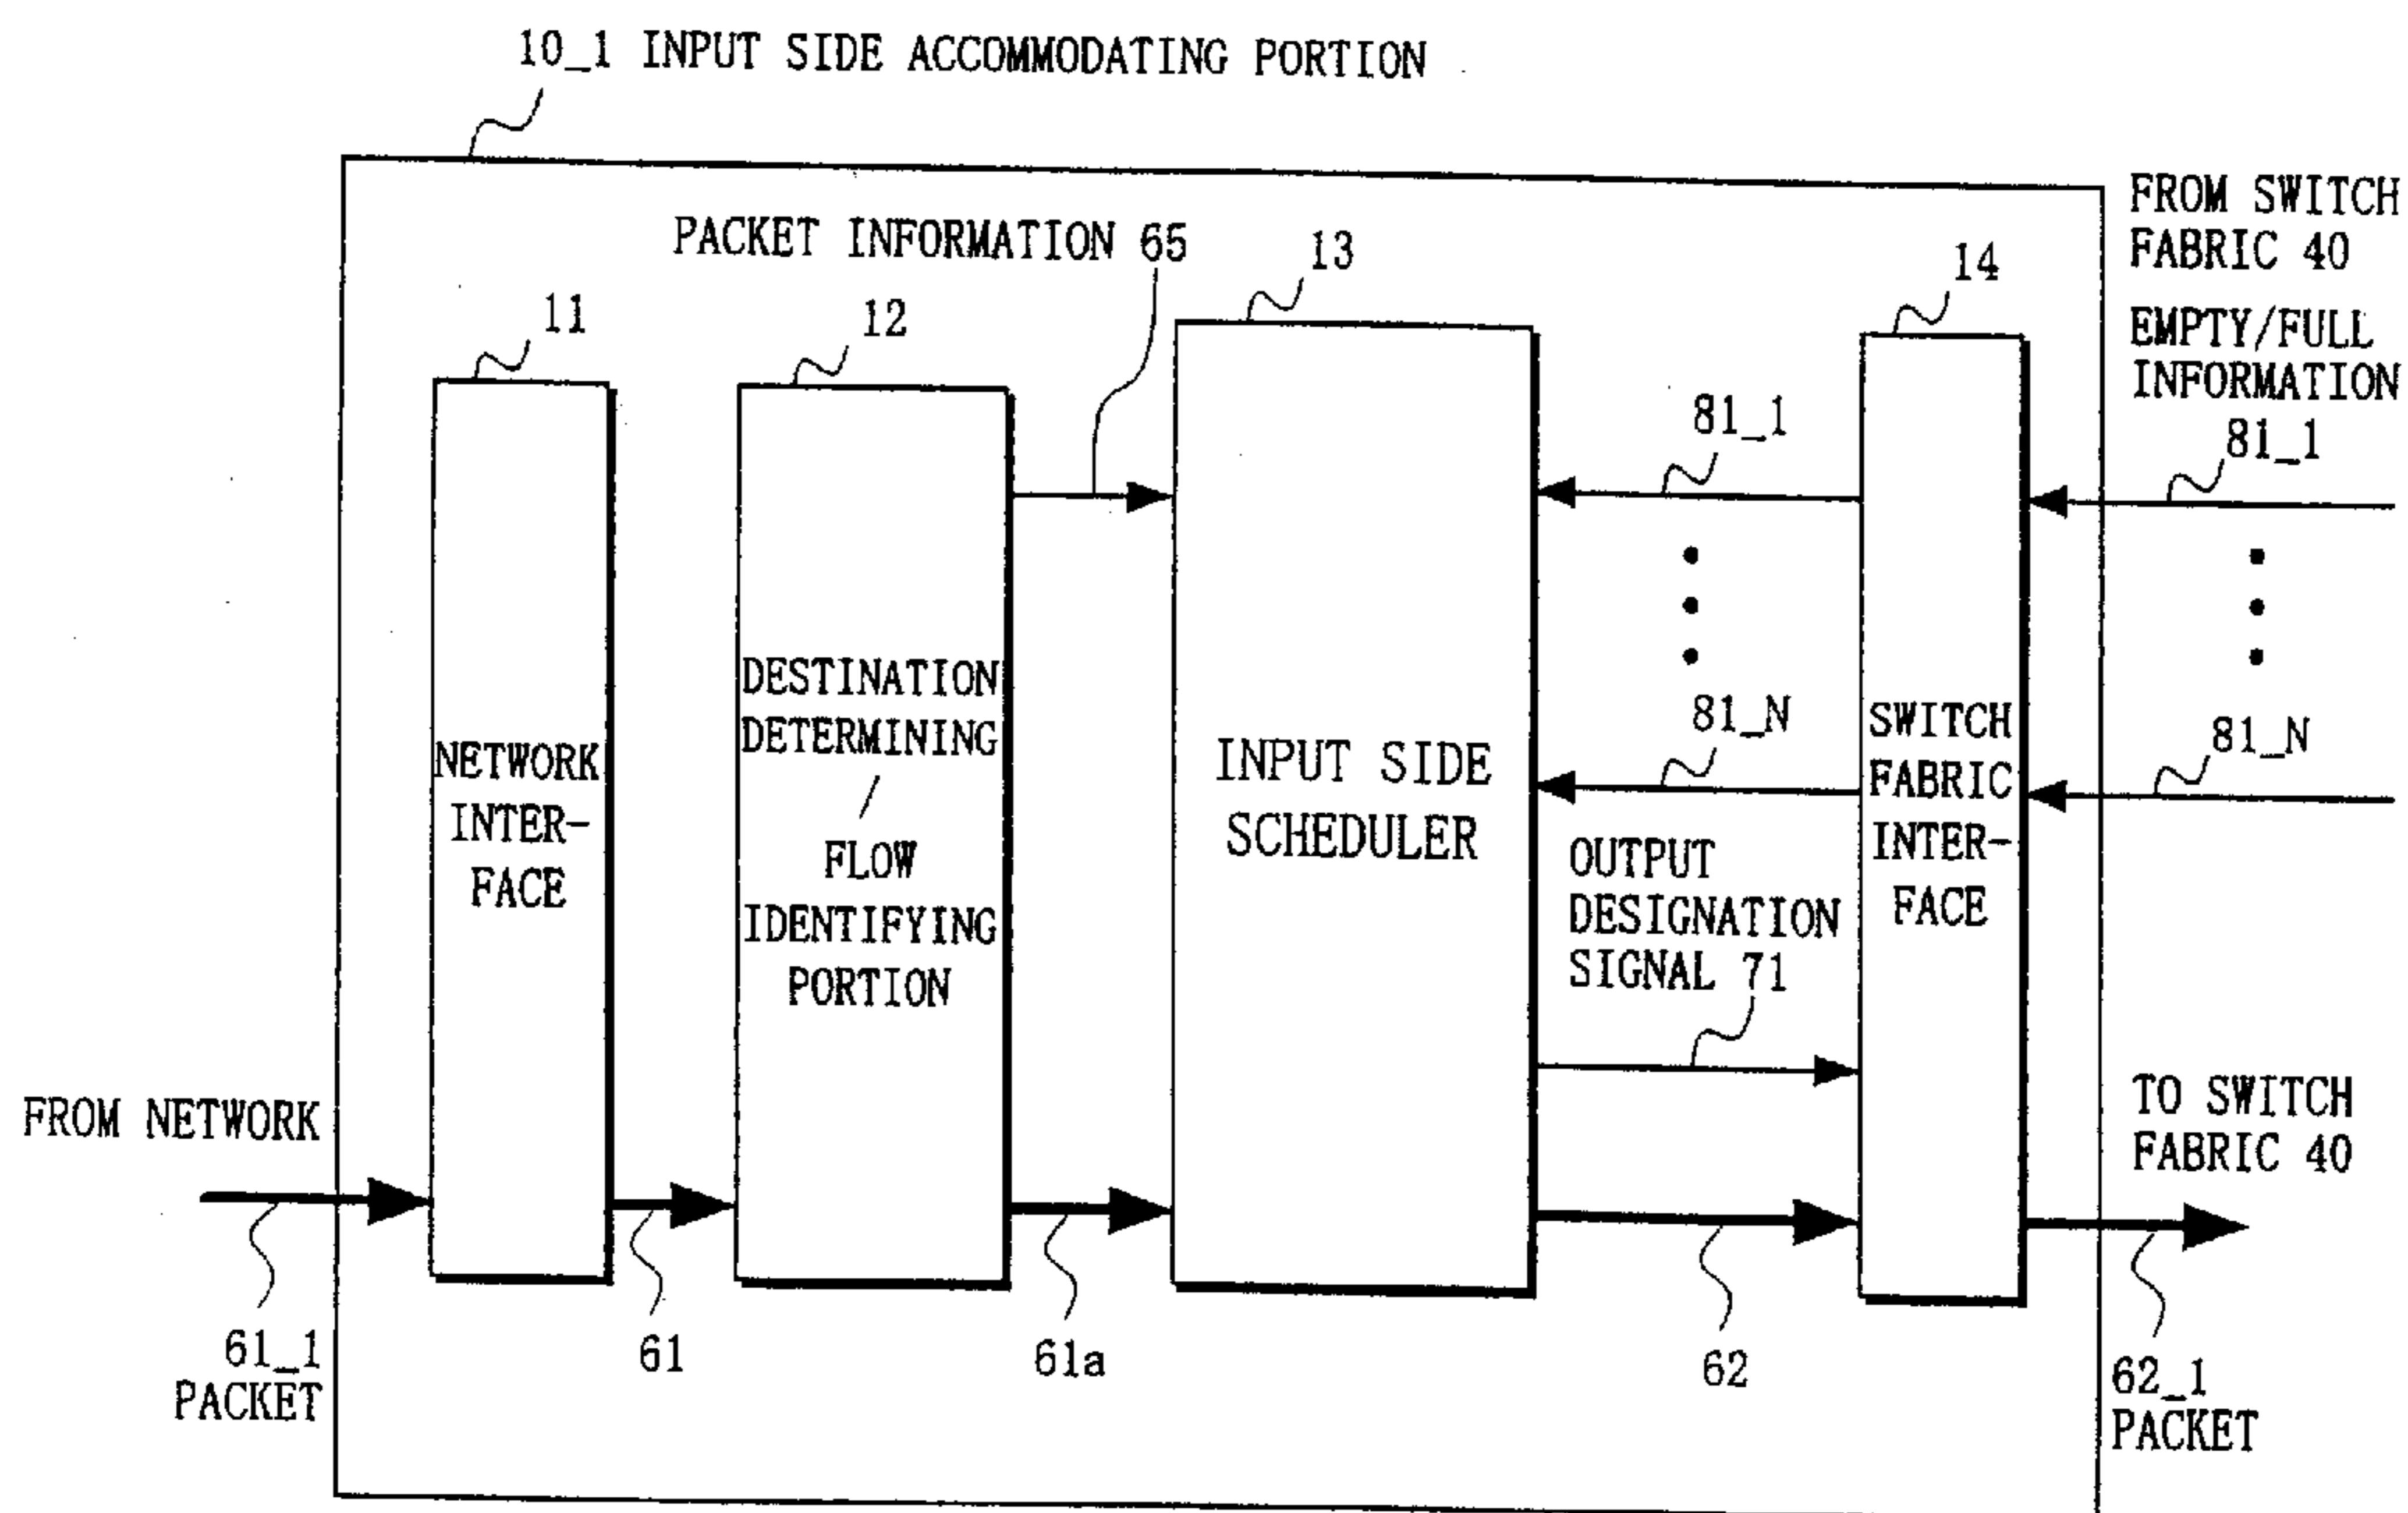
10_1 INPUT SIDE ACCOMMODATING PORTION

PACKET INFORMATION 65

13

14

FROM SWITCH FABRIC 40

EMPTY/FULL INFORMATION

11

12

81_1

81_1

NETWORK INTERFACE

DESTINATION DETERMINING / FLOW IDENTIFYING PORTION

INPUT SIDE SCHEDULER

81_N

81_N

SWITCH FABRIC INTERFACE

OUTPUT DESIGNATION SIGNAL 71

FROM NETWORK

TO SWITCH FABRIC 40

61_1 PACKET

61

61a

62

62_1 PACKET